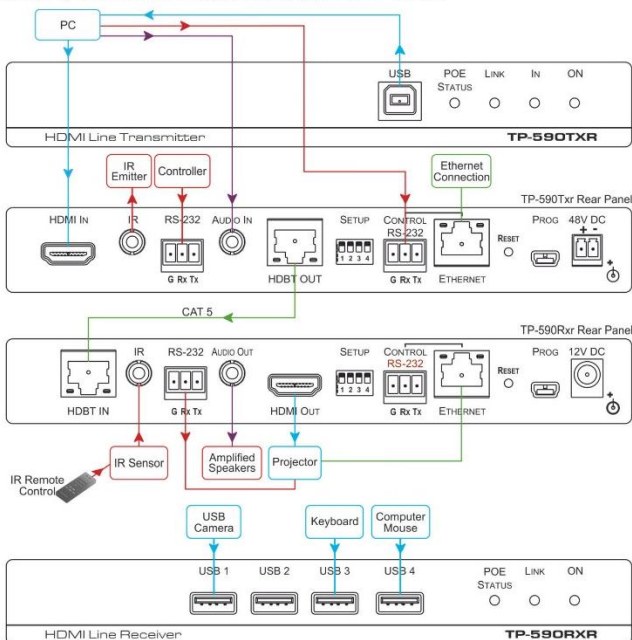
PC

USB
POE STATUS
LINK
IN
ON

HDMI Line Transmitter
TP-590TXR

IR Emitter
Controller
Ethernet Connection

TP-590Txr Rear Panel

HDMI IN
IR
RS-232
AUDIO IN
SETUP
CONTROL RS-232
RESET
PROG
48V DC
G Rx Tx
1 2 3 4
HDBT OUT
G Rx Tx
ETHERNET

CAT 5

TP-590Rxr Rear Panel

IR
RS-232
AUDIO OUT
SETUP
CONTROL RS-232
RESET
PROG
12V DC
HDBT IN
G Rx Tx
HDMI OUT
1 2 3 4
G Rx Tx
ETHERNET

IR Remote Control
IR Sensor
Amplified Speakers
Projector

USB Camera
Keyboard
Computer Mouse

USB 1
USB 2
USB 3
USB 4
POE STATUS
LINK
ON

HDMI Line Receiver
TP-590RXR